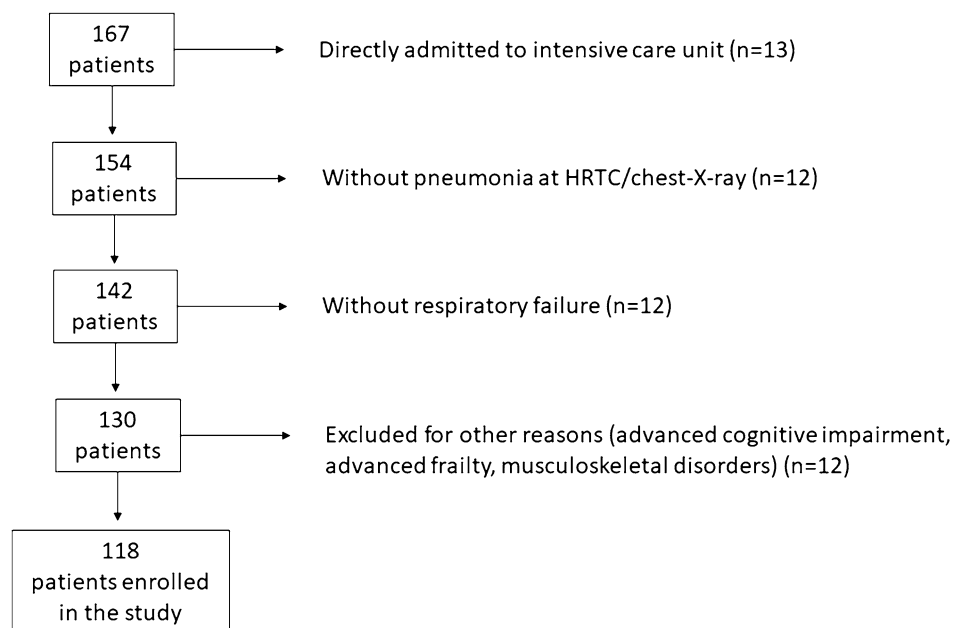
167
patients

Directly admitted to intensive care unit (n=13)

154
patients

Without pneumonia at HRTC/chest-X-ray (n=12)

142
patients

Without respiratory failure (n=12)

130
patients

Excluded for other reasons (advanced cognitive impairment, advanced frailty, musculoskeletal disorders) (n=12)

118
patients enrolled in the study